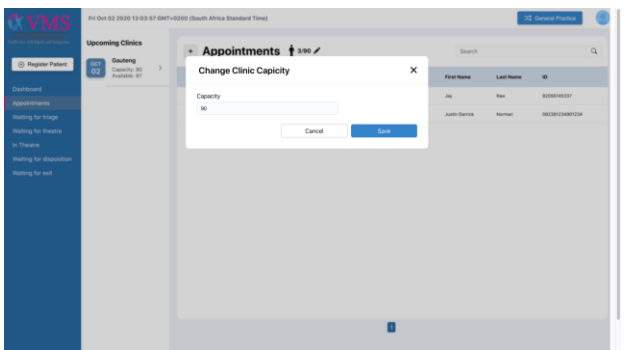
VMS

Fri Oct 02 2020 13:03:57 GMT+0200 (South Africa Standard Time)

General Practice

Register Patient

Dashboard
Appointments
Waiting for triage
Waiting for theatre
In Theatre
Waiting for disposition
Waiting for exit

Upcoming Clinics

OCT 02 Gauteng
Capacity: 90
Available: 87

+ Appointments 3/90

Search

| First Name | Last Name | ID |
|---|---|---|
| Jay | Rav | 82995145337 |
| Justin Derrick | Norman | 092381234901234 |

Change Clinic Capicity

Capacity
90

Cancel
Save

1